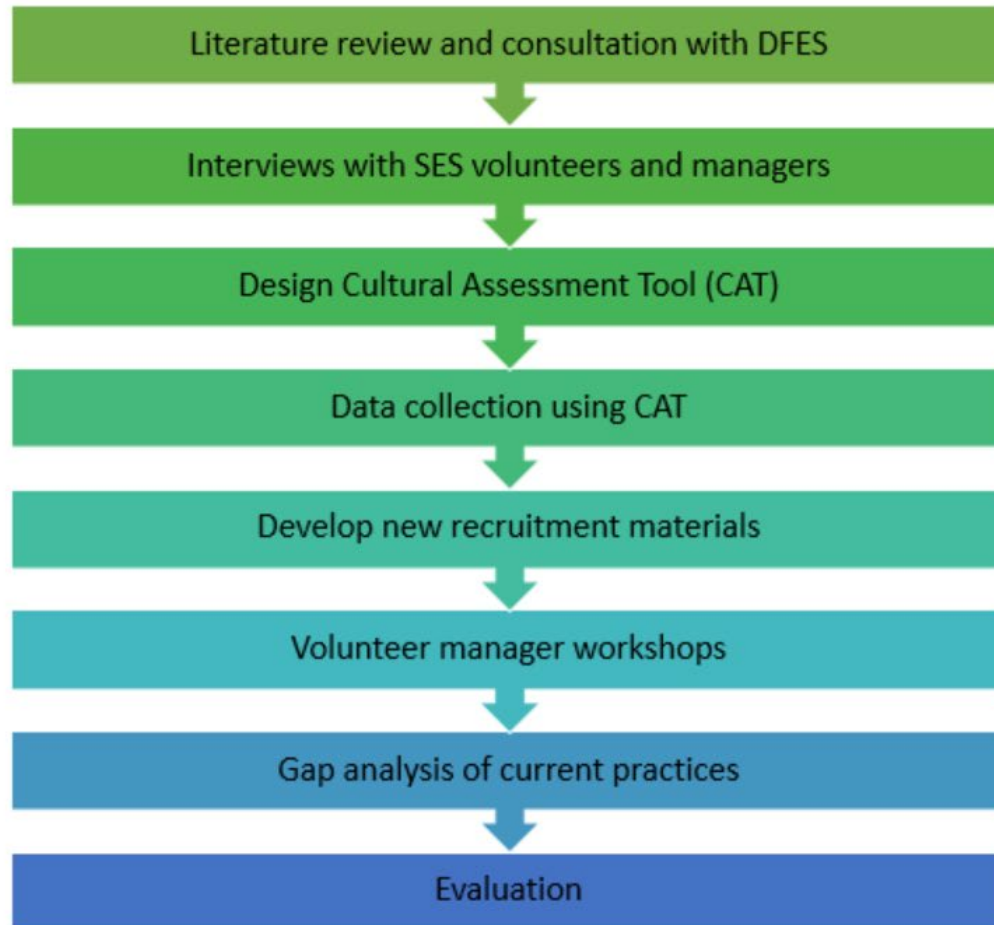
Literature review and consultation with DFES

Interviews with SES volunteers and managers

Design Cultural Assessment Tool (CAT)

Data collection using CAT

Develop new recruitment materials

Volunteer manager workshops

Gap analysis of current practices

Evaluation